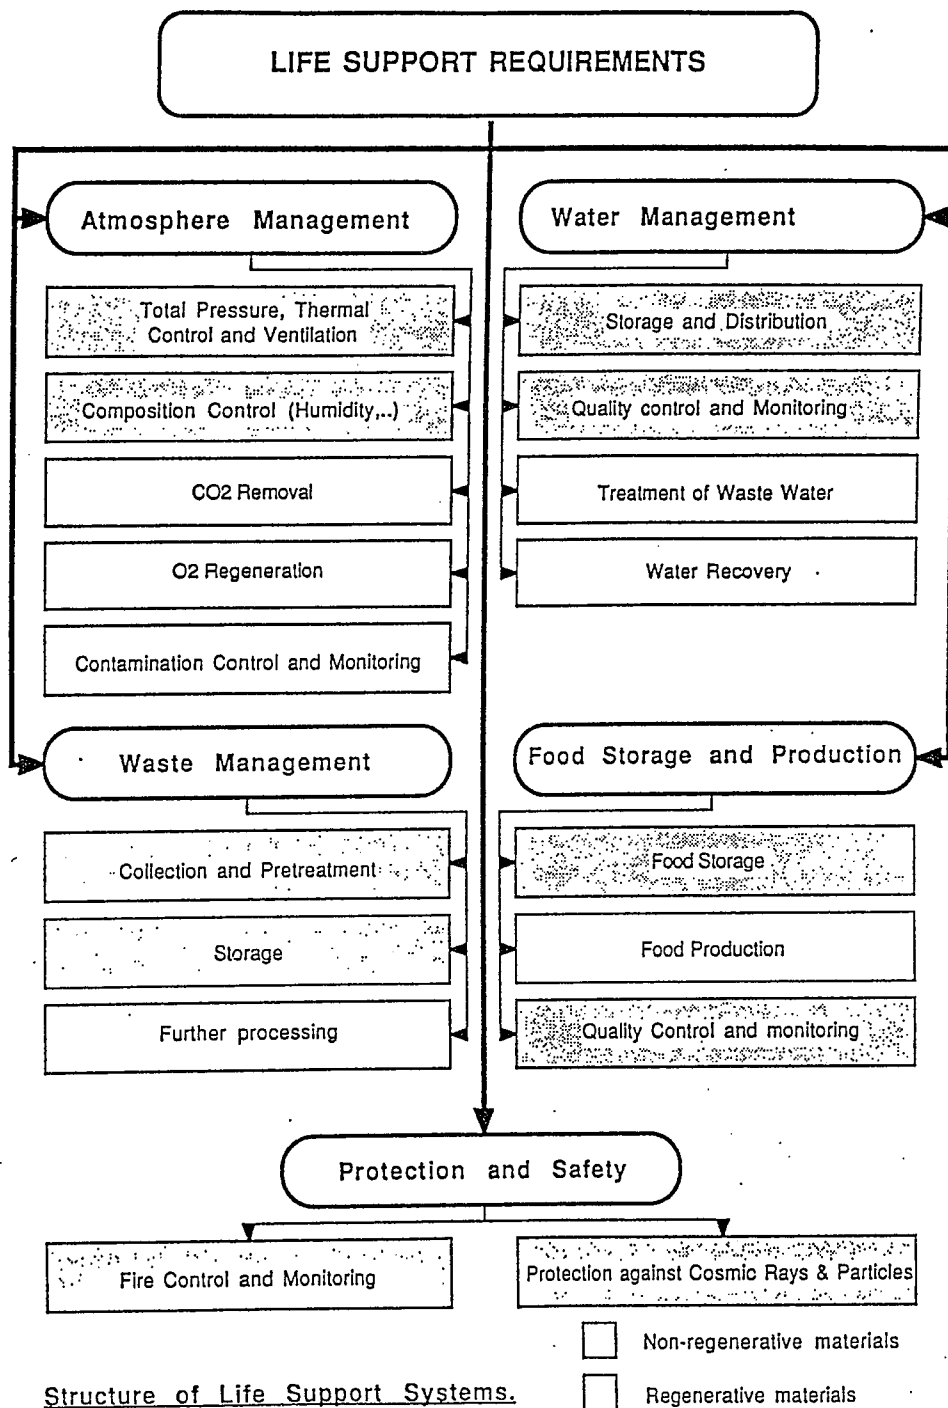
LIFE SUPPORT REQUIREMENTS

Atmosphere Management

Total Pressure, Thermal Control and Ventilation

Composition Control (Humidity,..)

CO2 Removal

O2 Regeneration

Contamination Control and Monitoring

Water Management

Storage and Distribution

Quality control and Monitoring

Treatment of Waste Water

Water Recovery

Waste Management

Collection and Pretreatment

Storage

Further processing

Food Storage and Production

Food Storage

Food Production

Quality Control and monitoring

Protection and Safety

Fire Control and Monitoring

Protection against Cosmic Rays & Particles

Non-regenerative materials

Regenerative materials

Structure of Life Support Systems.